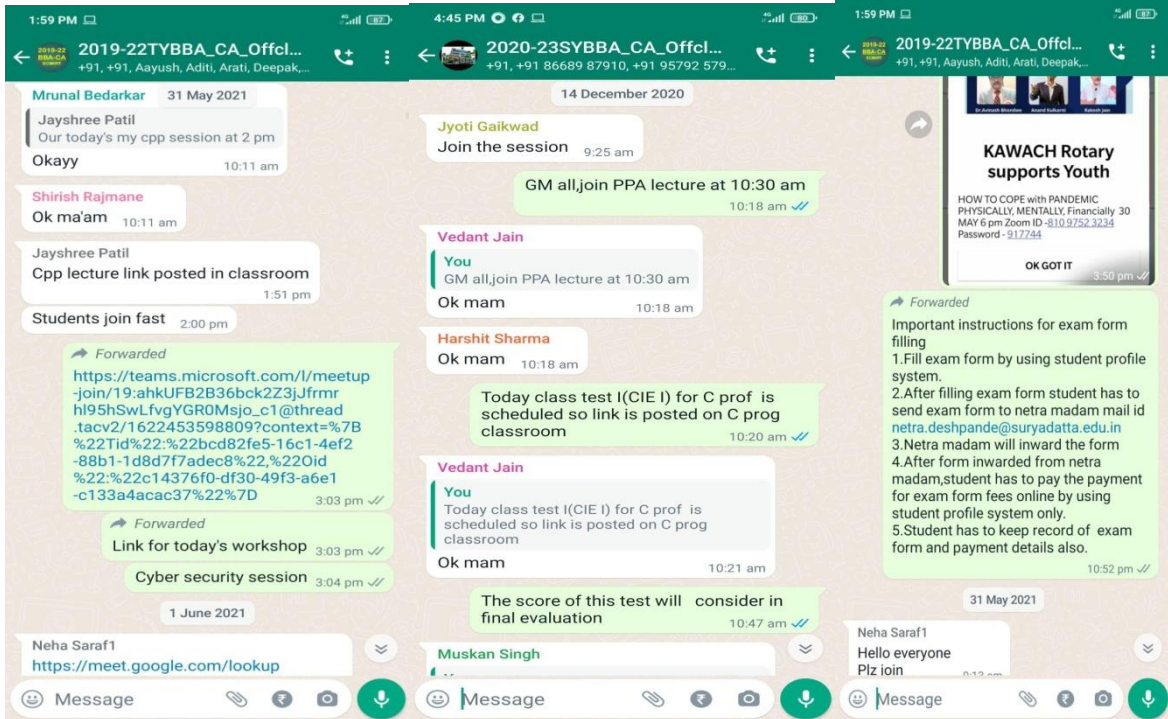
1:59 PM

2019-22TYBBA_CA_Offcl...
+91, +91, Aayush, Aditi, Arati, Deepak,...

Mrunal Bedarkar 31 May 2021
Jayshree Patil
Our today's my cpp session at 2 pm
Okayy 10:11 am

Shirish Rajmane
Ok ma'am 10:11 am

Jayshree Patil
Cpp lecture link posted in classroom 1:51 pm

Students join fast 2:00 pm

Forwarded
https://teams.microsoft.com/l/meetup-join/19:ahkUFB2B36bck2Z3jJfrmrhl95hSwLfvgYGR0Msjo_c1@thread.tacv2/1622453598809?context=%7B%22Tid%22:%22bcd82fe5-16c1-4ef2-88b1-1d8d7f7adec8%22,%22Oid%22:%22c14376f0-df30-49f3-a6e1-c133a4acac37%22%7D 3:03 pm

Forwarded
Link for today's workshop 3:03 pm

Cyber security session 3:04 pm

1 June 2021

Neha Saraf1
https://meet.google.com/lookup

Message

4:45 PM

2020-23SYBBA_CA_Offcl...
+91, +91 86689 87910, +91 95792 579...

14 December 2020

Jyoti Gaikwad
Join the session 9:25 am

GM all,join PPA lecture at 10:30 am 10:18 am

Vedant Jain
You
GM all,join PPA lecture at 10:30 am
Ok mam 10:18 am

Harshit Sharma
Ok mam 10:18 am

Today class test I(CIE I) for C prof is scheduled so link is posted on C prog classroom 10:20 am

Vedant Jain
You
Today class test I(CIE I) for C prof is scheduled so link is posted on C prog classroom
Ok mam 10:21 am

The score of this test will consider in final evaluation 10:47 am

Muskan Singh

Message

1:59 PM

2019-22TYBBA_CA_Offcl...
+91, +91, Aayush, Aditi, Arati, Deepak,...

Dr.Avinash Bhandare Anand Kulkarni Rakesh Jain

KAWACH Rotary supports Youth

HOW TO COPE with PANDEMIC PHYSICALLY, MENTALLY, Financially 30 MAY 6 pm Zoom ID -810 9752 3234 Password - 917744

OK GOT IT 3:50 pm

Forwarded
Important instructions for exam form filling
1.Fill exam form by using student profile system.
2.After filling exam form student has to send exam form to netra madam mail id netra.deshpande@suryadatta.edu.in
3.Netra madam will inward the form
4.After form inwarded from netra madam,student has to pay the payment for exam form fees online by using student profile system only.
5.Student has to keep record of exam form and payment details also.
10:52 pm

31 May 2021

Neha Saraf1
Hello everyone
Plz join

Message